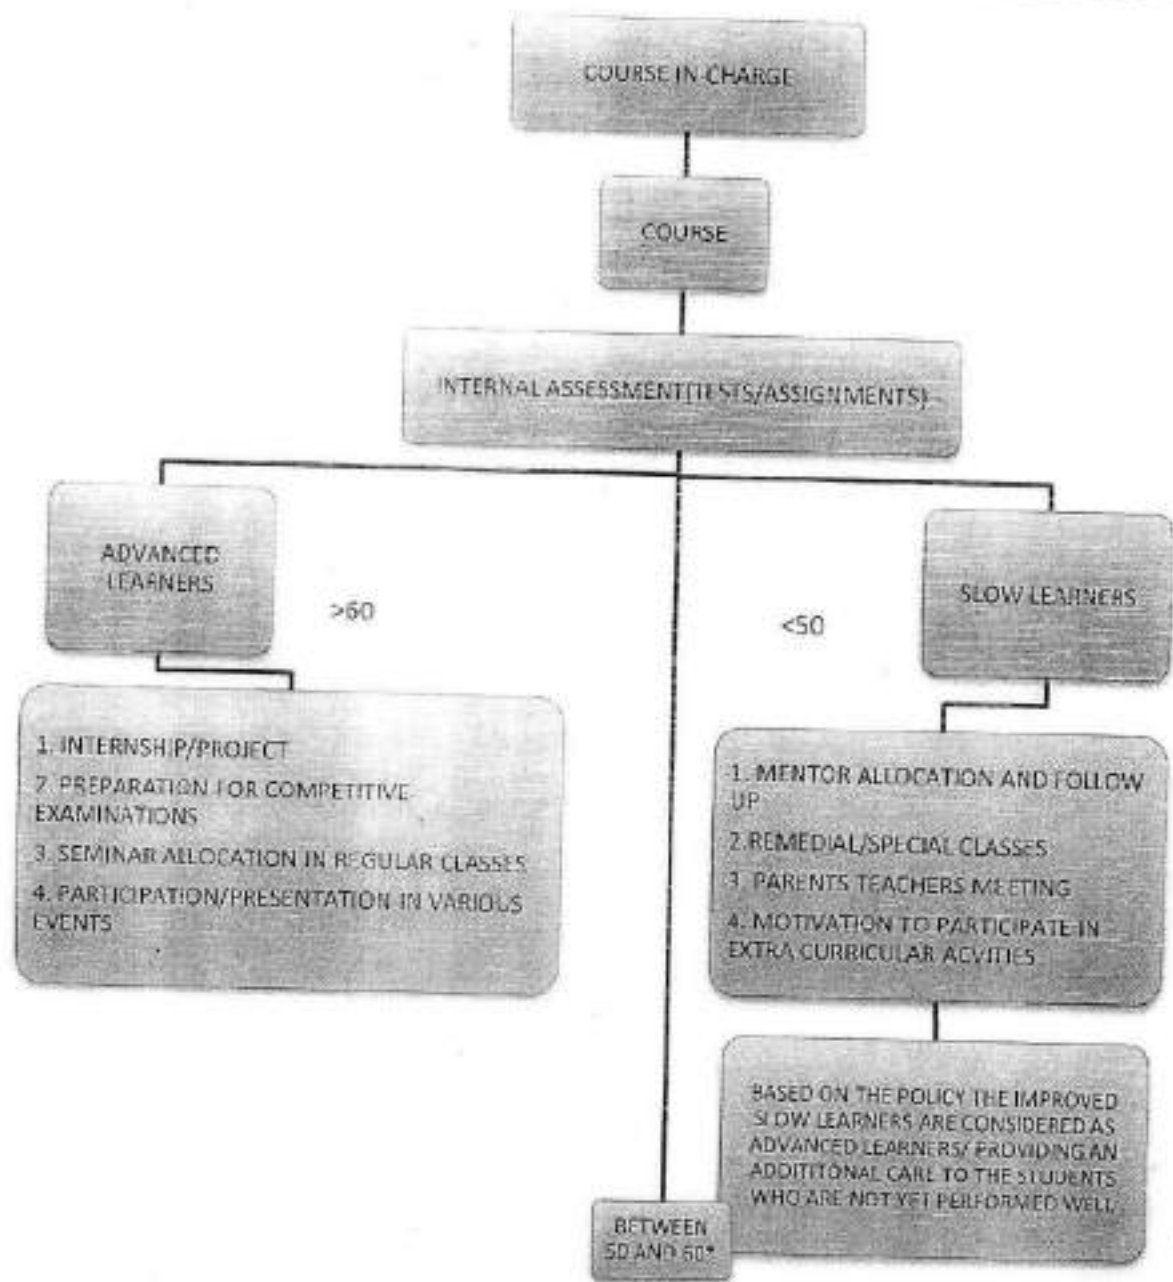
COURSE IN CHARGE

COURSE

INTERNAL ASSESSMENT(TESTS/ASSIGNMENTS)

ADVANCED LEARNERS

>60

<50

SLOW LEARNERS

1. INTERNSHIP/PROJECT

2. PREPARATION FOR COMPETITIVE EXAMINATIONS

3. SEMINAR ALLOCATION IN REGULAR CLASSES

4. PARTICIPATION/PRESENTATION IN VARIOUS EVENTS

1. MENTOR ALLOCATION AND FOLLOW UP

2. REMEDIAL/SPECIAL CLASSES

3. PARENTS TEACHERS MEETING

4. MOTIVATION TO PARTICIPATE IN EXTRA CURRICULAR ACVITIES

BASED ON THE POLICY THE IMPROVED SLOW LEARNERS ARE CONSIDERED AS ADVANCED LEARNERS/ PROVIDING AN ADDITITONAL CARE TO THE STUDENTS WHO ARE NOT YET PERFORMED WELL

BETWEEN 50 AND 60*